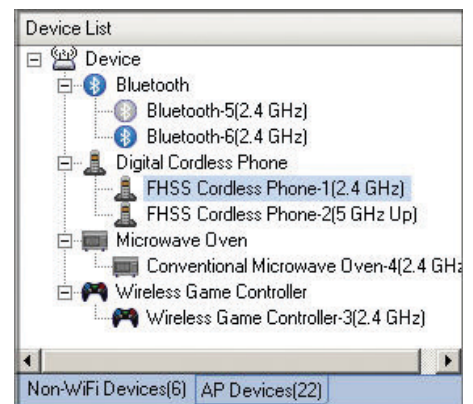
Device List

Device
Bluetooth
Bluetooth-5(2.4 GHz)
Bluetooth-6(2.4 GHz)
Digital Cordless Phone
FHSS Cordless Phone-1(2.4 GHz)
FHSS Cordless Phone-2(5 GHz Up)
Microwave Oven
Conventional Microwave Oven-4(2.4 GHz
Wireless Game Controller
Wireless Game Controller-3(2.4 GHz)

Non-WiFi Devices(6) AP Devices(22)